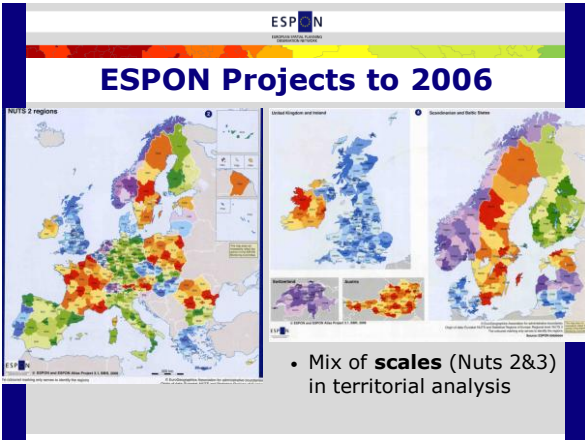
ESPON
EUROPEAN SPATIAL PLANNING OBSERVATION NETWORK

ESPON Projects to 2006

NUTS 2 regions

United Kingdom and Ireland

Scandinavian and Baltic States

Switzerland

Austria

© ESPON and EBPON Atlas Project 3.1, 2005, 2006

• Mix of **scales** (Nuts 2&3) in territorial analysis